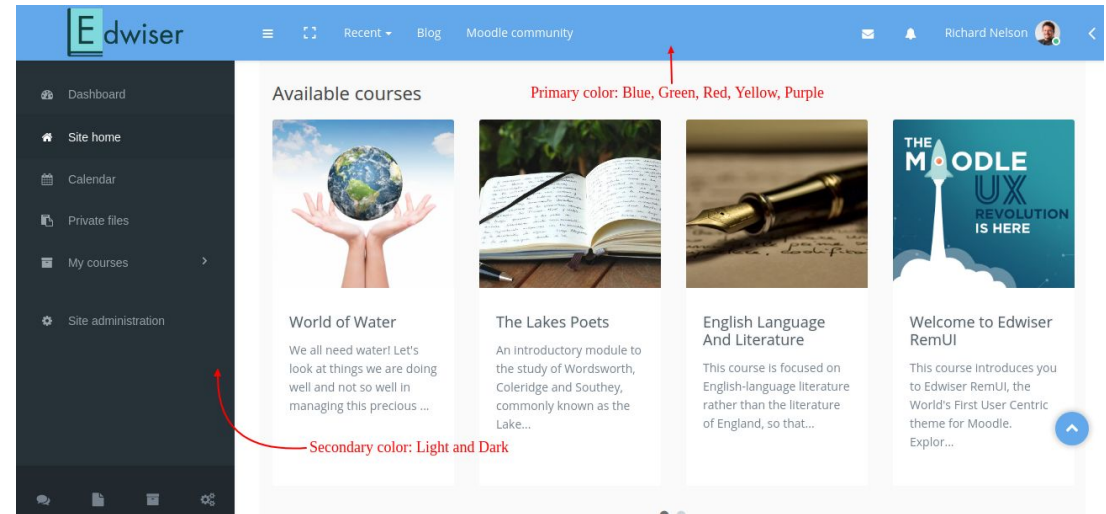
Edwiser

Recent ▾ Blog Moodle community

Richard Nelson

Dashboard
Site home
Calendar
Private files
My courses
Site administration

Available courses

Primary color: Blue, Green, Red, Yellow, Purple

THE MOODLE UX REVOLUTION IS HERE

World of Water
We all need water! Let's look at things we are doing well and not so well in managing this precious ...

The Lakes Poets
An introductory module to the study of Wordsworth, Coleridge and Southey, commonly known as the Lake...

English Language And Literature
This course is focused on English-language literature rather than the literature of England, so that...

Welcome to Edwiser RemUI
This course introduces you to Edwiser RemUI, the World's First User Centric theme for Moodle. Explor...

Secondary color: Light and Dark